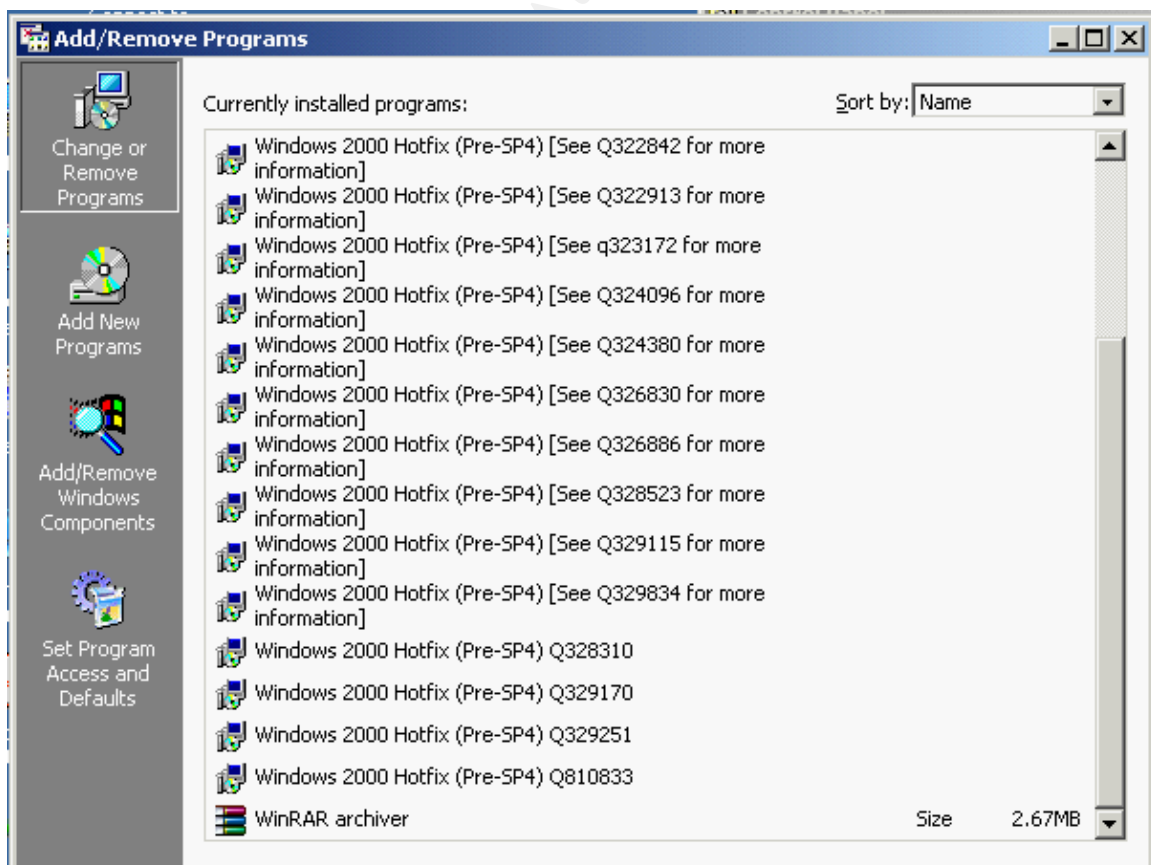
Add/Remove Programs

Change or Remove Programs

Add New Programs

Add/Remove Windows Components

Set Program Access and Defaults

Currently installed programs:

Sort by: Name

Windows 2000 Hotfix (Pre-SP4) [See Q322842 for more information]
Windows 2000 Hotfix (Pre-SP4) [See Q322913 for more information]
Windows 2000 Hotfix (Pre-SP4) [See q323172 for more information]
Windows 2000 Hotfix (Pre-SP4) [See Q324096 for more information]
Windows 2000 Hotfix (Pre-SP4) [See Q324380 for more information]
Windows 2000 Hotfix (Pre-SP4) [See Q326830 for more information]
Windows 2000 Hotfix (Pre-SP4) [See Q326886 for more information]
Windows 2000 Hotfix (Pre-SP4) [See Q328523 for more information]
Windows 2000 Hotfix (Pre-SP4) [See Q329115 for more information]
Windows 2000 Hotfix (Pre-SP4) [See Q329834 for more information]
Windows 2000 Hotfix (Pre-SP4) Q328310
Windows 2000 Hotfix (Pre-SP4) Q329170
Windows 2000 Hotfix (Pre-SP4) Q329251
Windows 2000 Hotfix (Pre-SP4) Q810833
WinRAR archiver Size 2.67MB